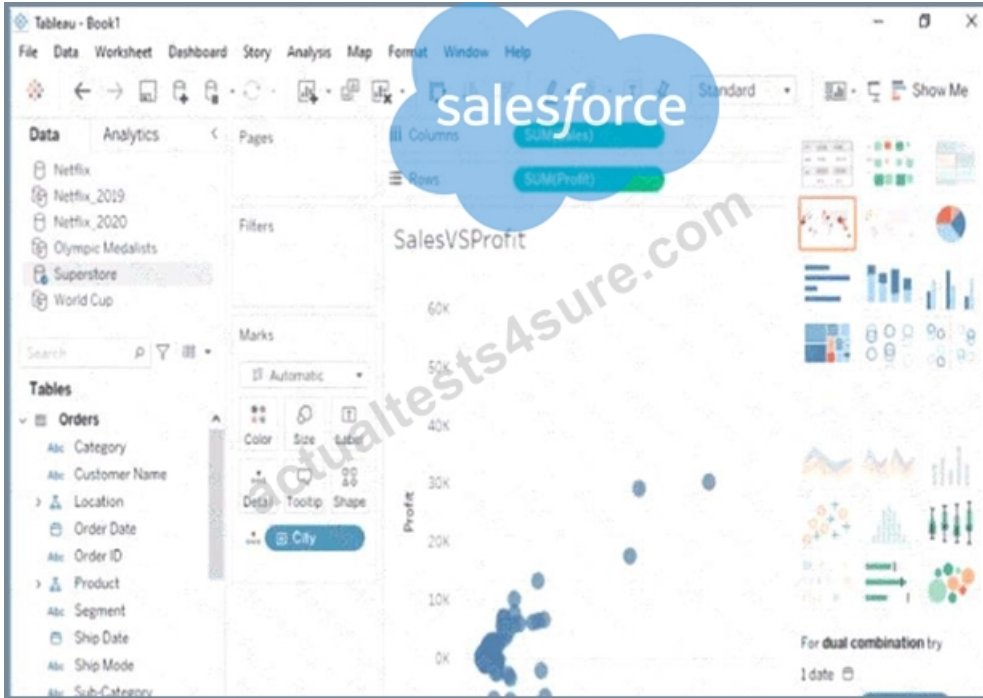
Tableau - Book1

File Data Worksheet Dashboard Story Analysis Map Format Window Help

Standard

Show Me

salesforce

Data Analytics

Netflix
Netflix_2019
Netflix_2020
Olympic Medalists
Superstore
World Cup

Search

Tables

Orders
Category
Customer Name
Location
Order Date
Order ID
Product
Segment
Ship Date
Ship Mode
Sub-Category

Pages

Filters

Marks

Automatic

Color Size Label

Detail Tooltip Shape

City

Columns SUM(Sales)

Rows SUM(Profit)

SalesVSProfit

actualtests4sure.com

60K
50K
40K
30K
20K
10K
0K

Profit

For dual combination try

1 date